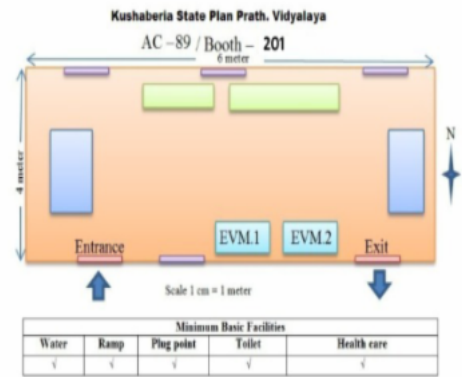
Kushaberia State Plan Prath. Vidyalaya

AC –89 / Booth – 201

6 meter

4 meter

N

EVM.1

EVM.2

Entrance

Exit

Scale 1 cm = 1 meter

| Minimum Basic Facilities | | | | |
|---|---|---|---|---|
| Water | Ramp | Plug point | Toilet | Health care |
| √ | √ | √ | √ | √ |